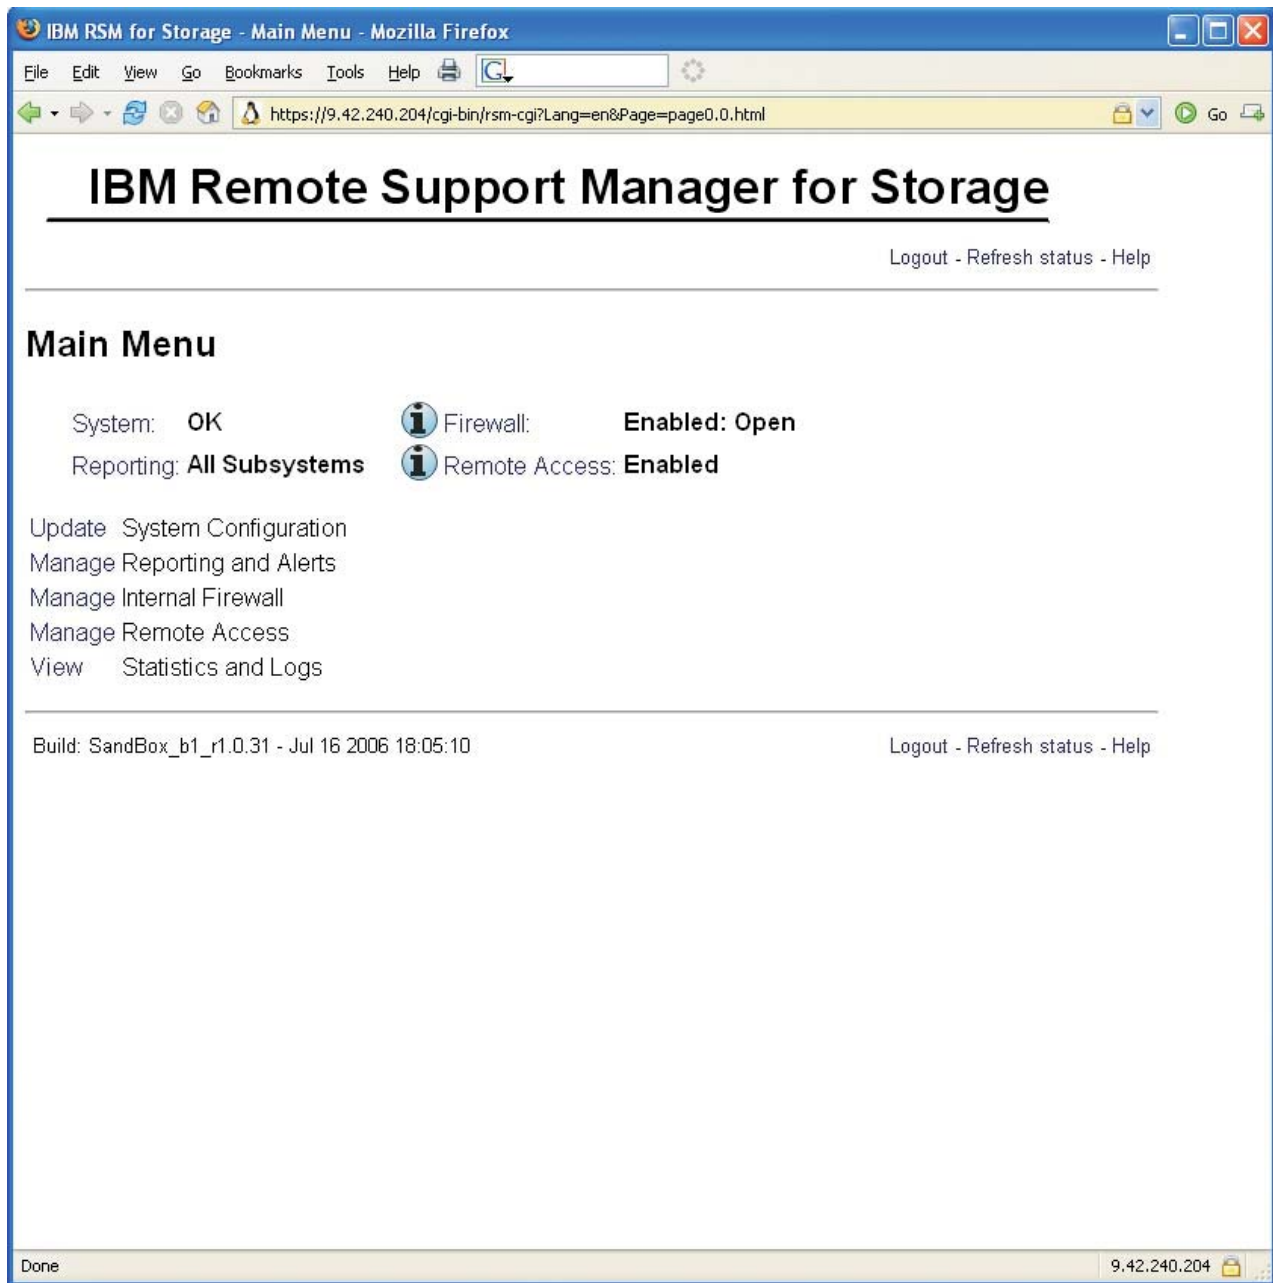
IBM RSM for Storage - Main Menu - Mozilla Firefox

File Edit View Go Bookmarks Tools Help

https://9.42.240.204/cgi-bin/rsm-cgi?Lang=en&Page=page0.0.html

Go

IBM Remote Support Manager for Storage

Logout - Refresh status - Help

Main Menu

System: OK

Reporting: All Subsystems

Firewall: Enabled: Open

Remote Access: Enabled

Update System Configuration
Manage Reporting and Alerts
Manage Internal Firewall
Manage Remote Access
View Statistics and Logs

Build: SandBox_b1_r1.0.31 - Jul 16 2006 18:05:10

Logout - Refresh status - Help

Done

9.42.240.204